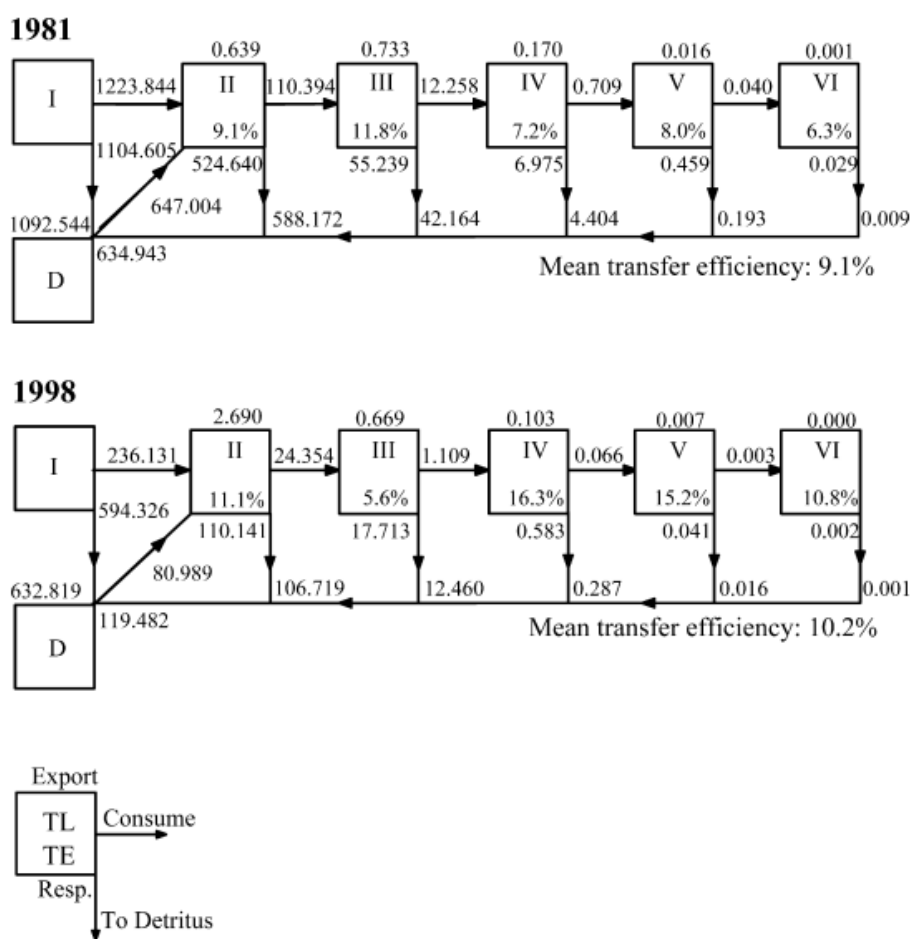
1981

0.639 0.733 0.170 0.016 0.001

I 1223.844 II 110.394 III 12.258 IV 0.709 V 0.040 VI

9.1% 11.8% 7.2% 8.0% 6.3%

1104.605 524.640 55.239 6.975 0.459 0.029

647.004

1092.544 588.172 42.164 4.404 0.193 0.009

634.943

D

Mean transfer efficiency: 9.1%

1998

2.690 0.669 0.103 0.007 0.000

I 236.131 II 24.354 III 1.109 IV 0.066 V 0.003 VI

11.1% 5.6% 16.3% 15.2% 10.8%

594.326 110.141 17.713 0.583 0.041 0.002

80.989

632.819 106.719 12.460 0.287 0.016 0.001

119.482

D

Mean transfer efficiency: 10.2%

Export

TL
TE

Consume

Resp.

To Detritus